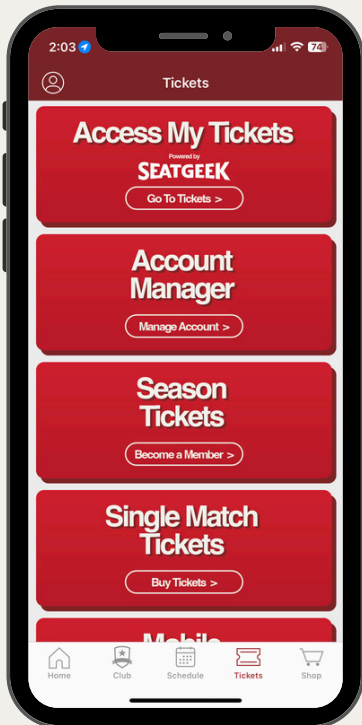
2:03 74

Tickets

Access My Tickets
Powered by
SEATGEEK
Go To Tickets >

Account Manager
Manage Account >

Season Tickets
Become a Member >

Single Match Tickets
Buy Tickets >

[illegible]

Home Club Schedule Tickets Shop